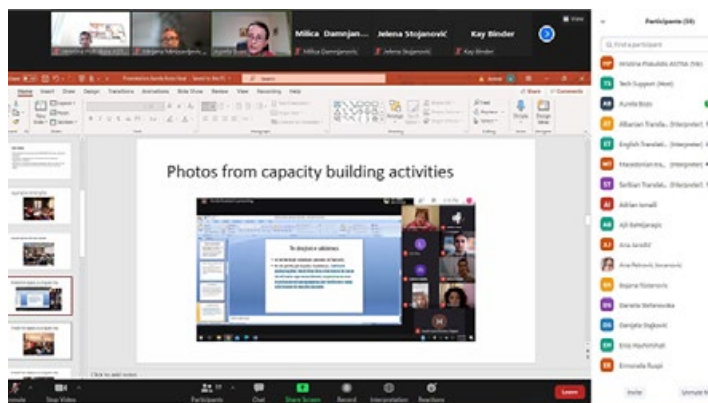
Milica Damnjan... Jelena Stojanović Kay Binder

View

Participants (38)

Find a participant

Kristina Plakalo ASTRA (Me)

Tech Support (Host)

Aurela Bozo

Albanian Transla... (Interpreter)

English Translat... (Interpreter)

Macedonian Inte... (Interpreter)

Serbian Translat... (Interpreter)

Adrian Ismaili

Ajli Behljarapic

Ana Jacobi

Ana Petrović

Bojana Nešorović

Daniela Stefanovska

Danijela Stojković

Ena Hashimhati

Emonela Rusja

Photos from capacity building activities

Home Insert Draw Design Transitions Animations Slide Show Review View Recording Help

Share Comments

Click to add notes

Unmute Start Video Participants Chat Share Screen Record Interpretation Reactions Leave

Invite Unmute Me